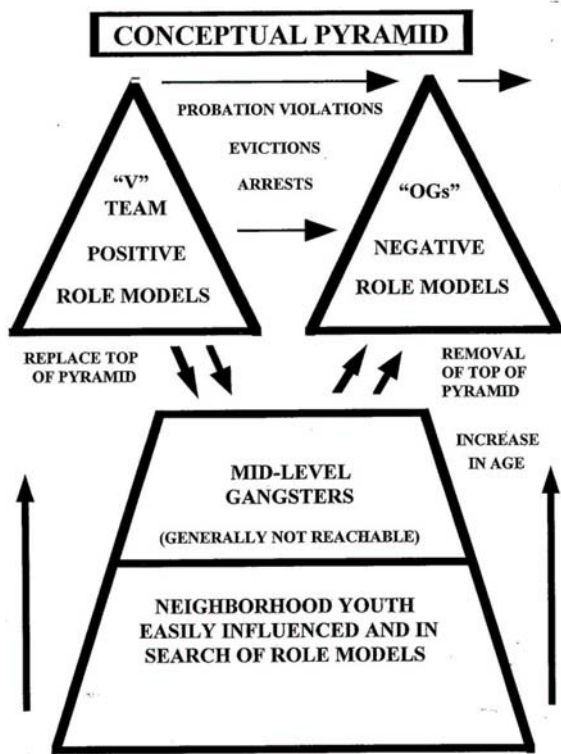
CONCEPTUAL PYRAMID

PROBATION VIOLATIONS

EVICTIONS

ARRESTS

"V" TEAM

POSITIVE ROLE MODELS

"OGs"

NEGATIVE ROLE MODELS

REPLACE TOP OF PYRAMID

REMOVAL OF TOP OF PYRAMID

INCREASE IN AGE

MID-LEVEL GANGSTERS

(GENERALLY NOT REACHABLE)

NEIGHBORHOOD YOUTH EASILY INFLUENCED AND IN SEARCH OF ROLE MODELS